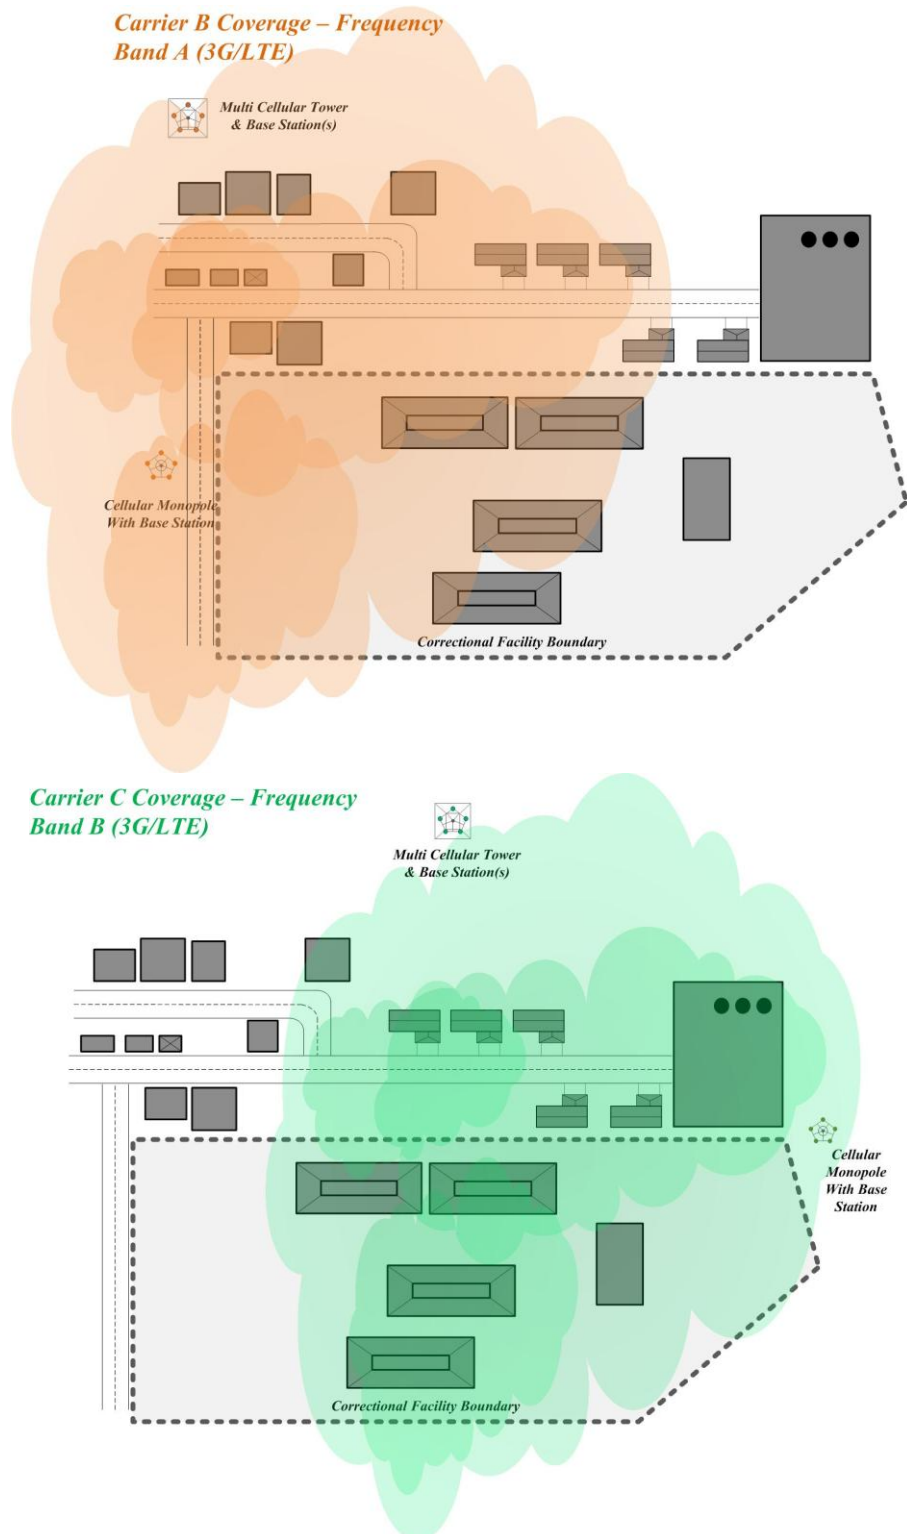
Carrier B Coverage – Frequency Band A (3G/LTE)

Multi Cellular Tower & Base Station(s)

Cellular Monopole With Base Station

Correctional Facility Boundary

Carrier C Coverage – Frequency Band B (3G/LTE)

Multi Cellular Tower & Base Station(s)

Cellular Monopole With Base Station

Correctional Facility Boundary